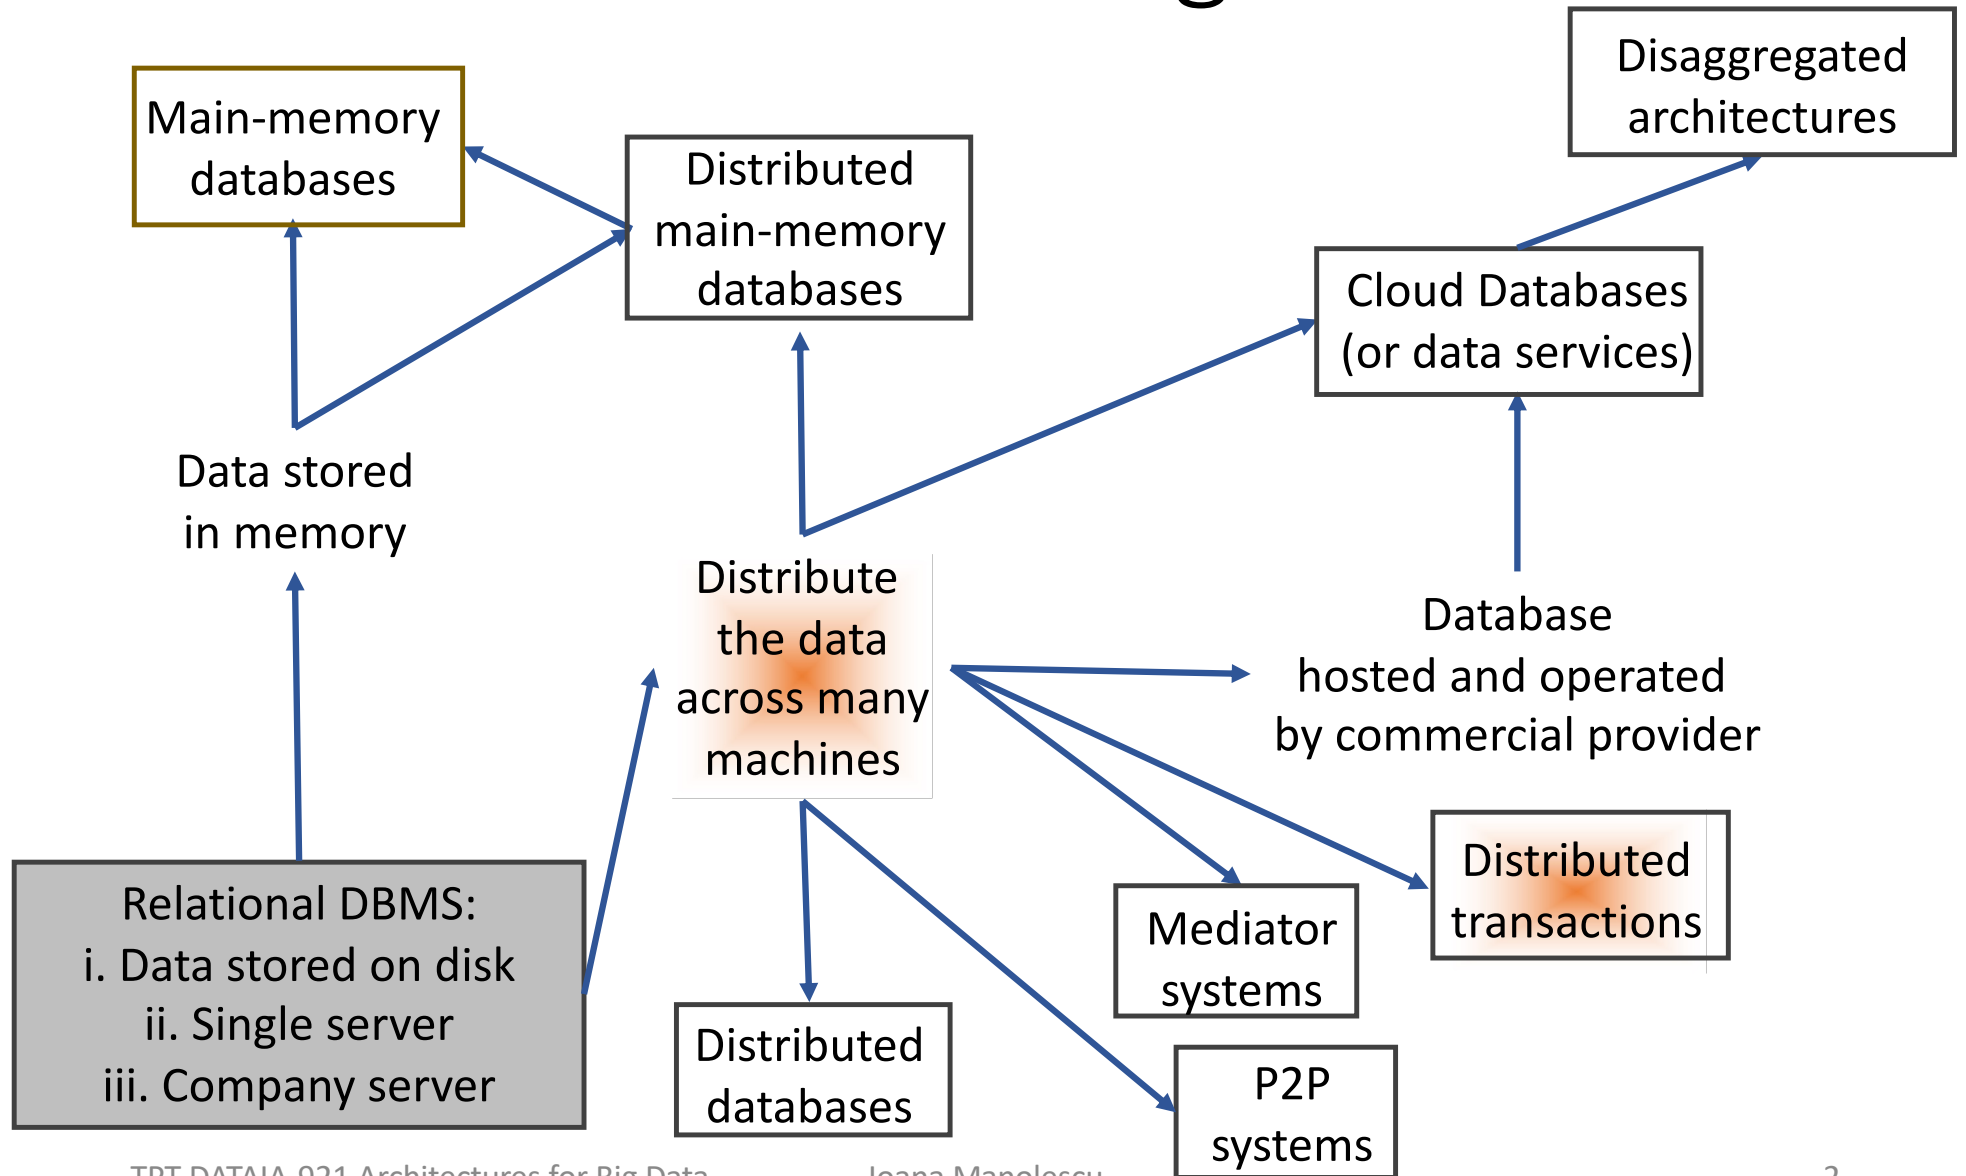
Main-memory databases

Distributed main-memory databases

Disaggregated architectures

Cloud Databases (or data services)

Data stored in memory

Distribute the data across many machines

Database hosted and operated by commercial provider

Relational DBMS:
i. Data stored on disk
ii. Single server
iii. Company server

Mediator systems

Distributed transactions

Distributed databases

P2P systems

TPT DATAIA 921 Architectures for Big Data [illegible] Ioana Manolescu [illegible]